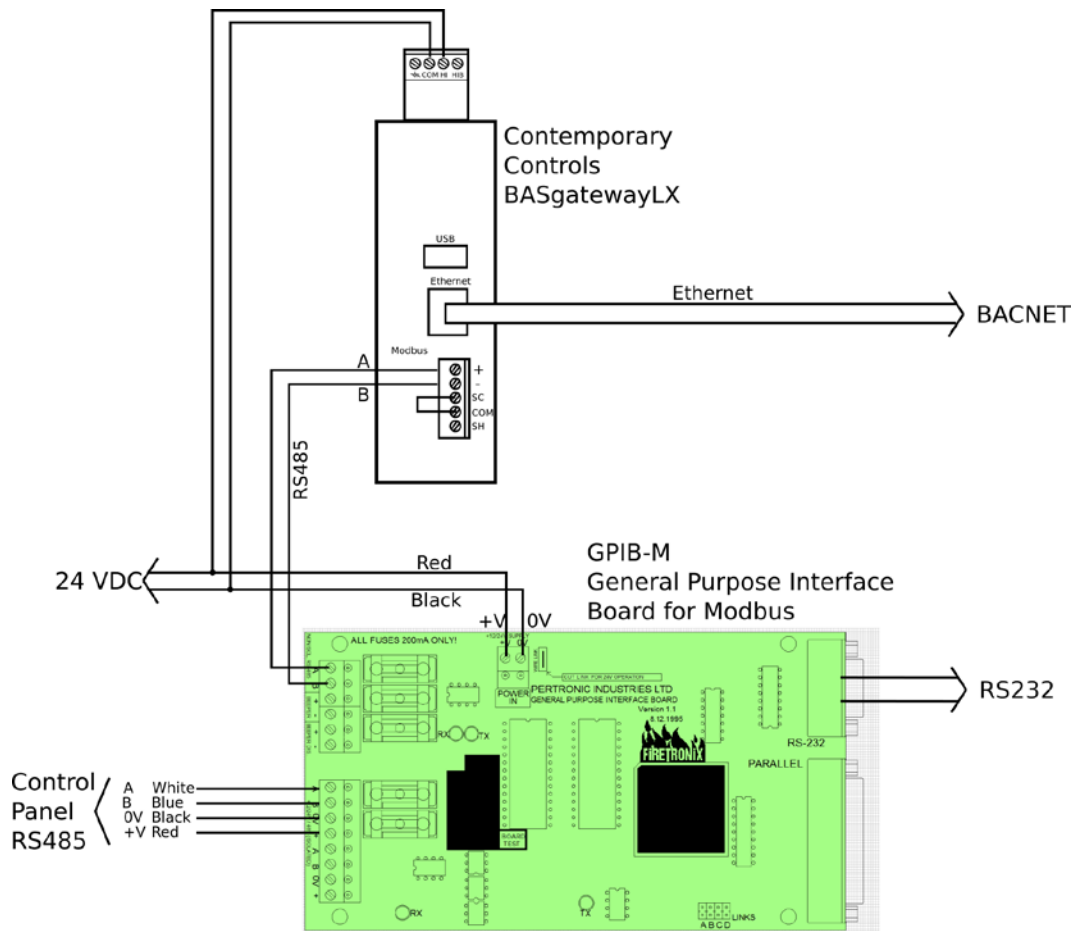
COM HI HIS

Contemporary Controls BASgatewayLX

USB

Ethernet

Ethernet

BACNET

Modbus

A

B

+

-

SC

COM

SH

RS485

24 VDC

Red

Black

GPIB-M
General Purpose Interface
Board for Modbus

+V

0V

ALL FUSES 200mA ONLY!

POWER IN

PERTRONIC INDUSTRIES LTD
GENERAL PURPOSE INTERFACE BOARD
Version 1.1
8.12.1995

RX

TX

FIRETRONIX

RS-232

RS232

PARALLEL

Control Panel RS485

A White
B Blue
0V Black
+V Red

BOARD TEST

RX

TX

LINKS
A B C D